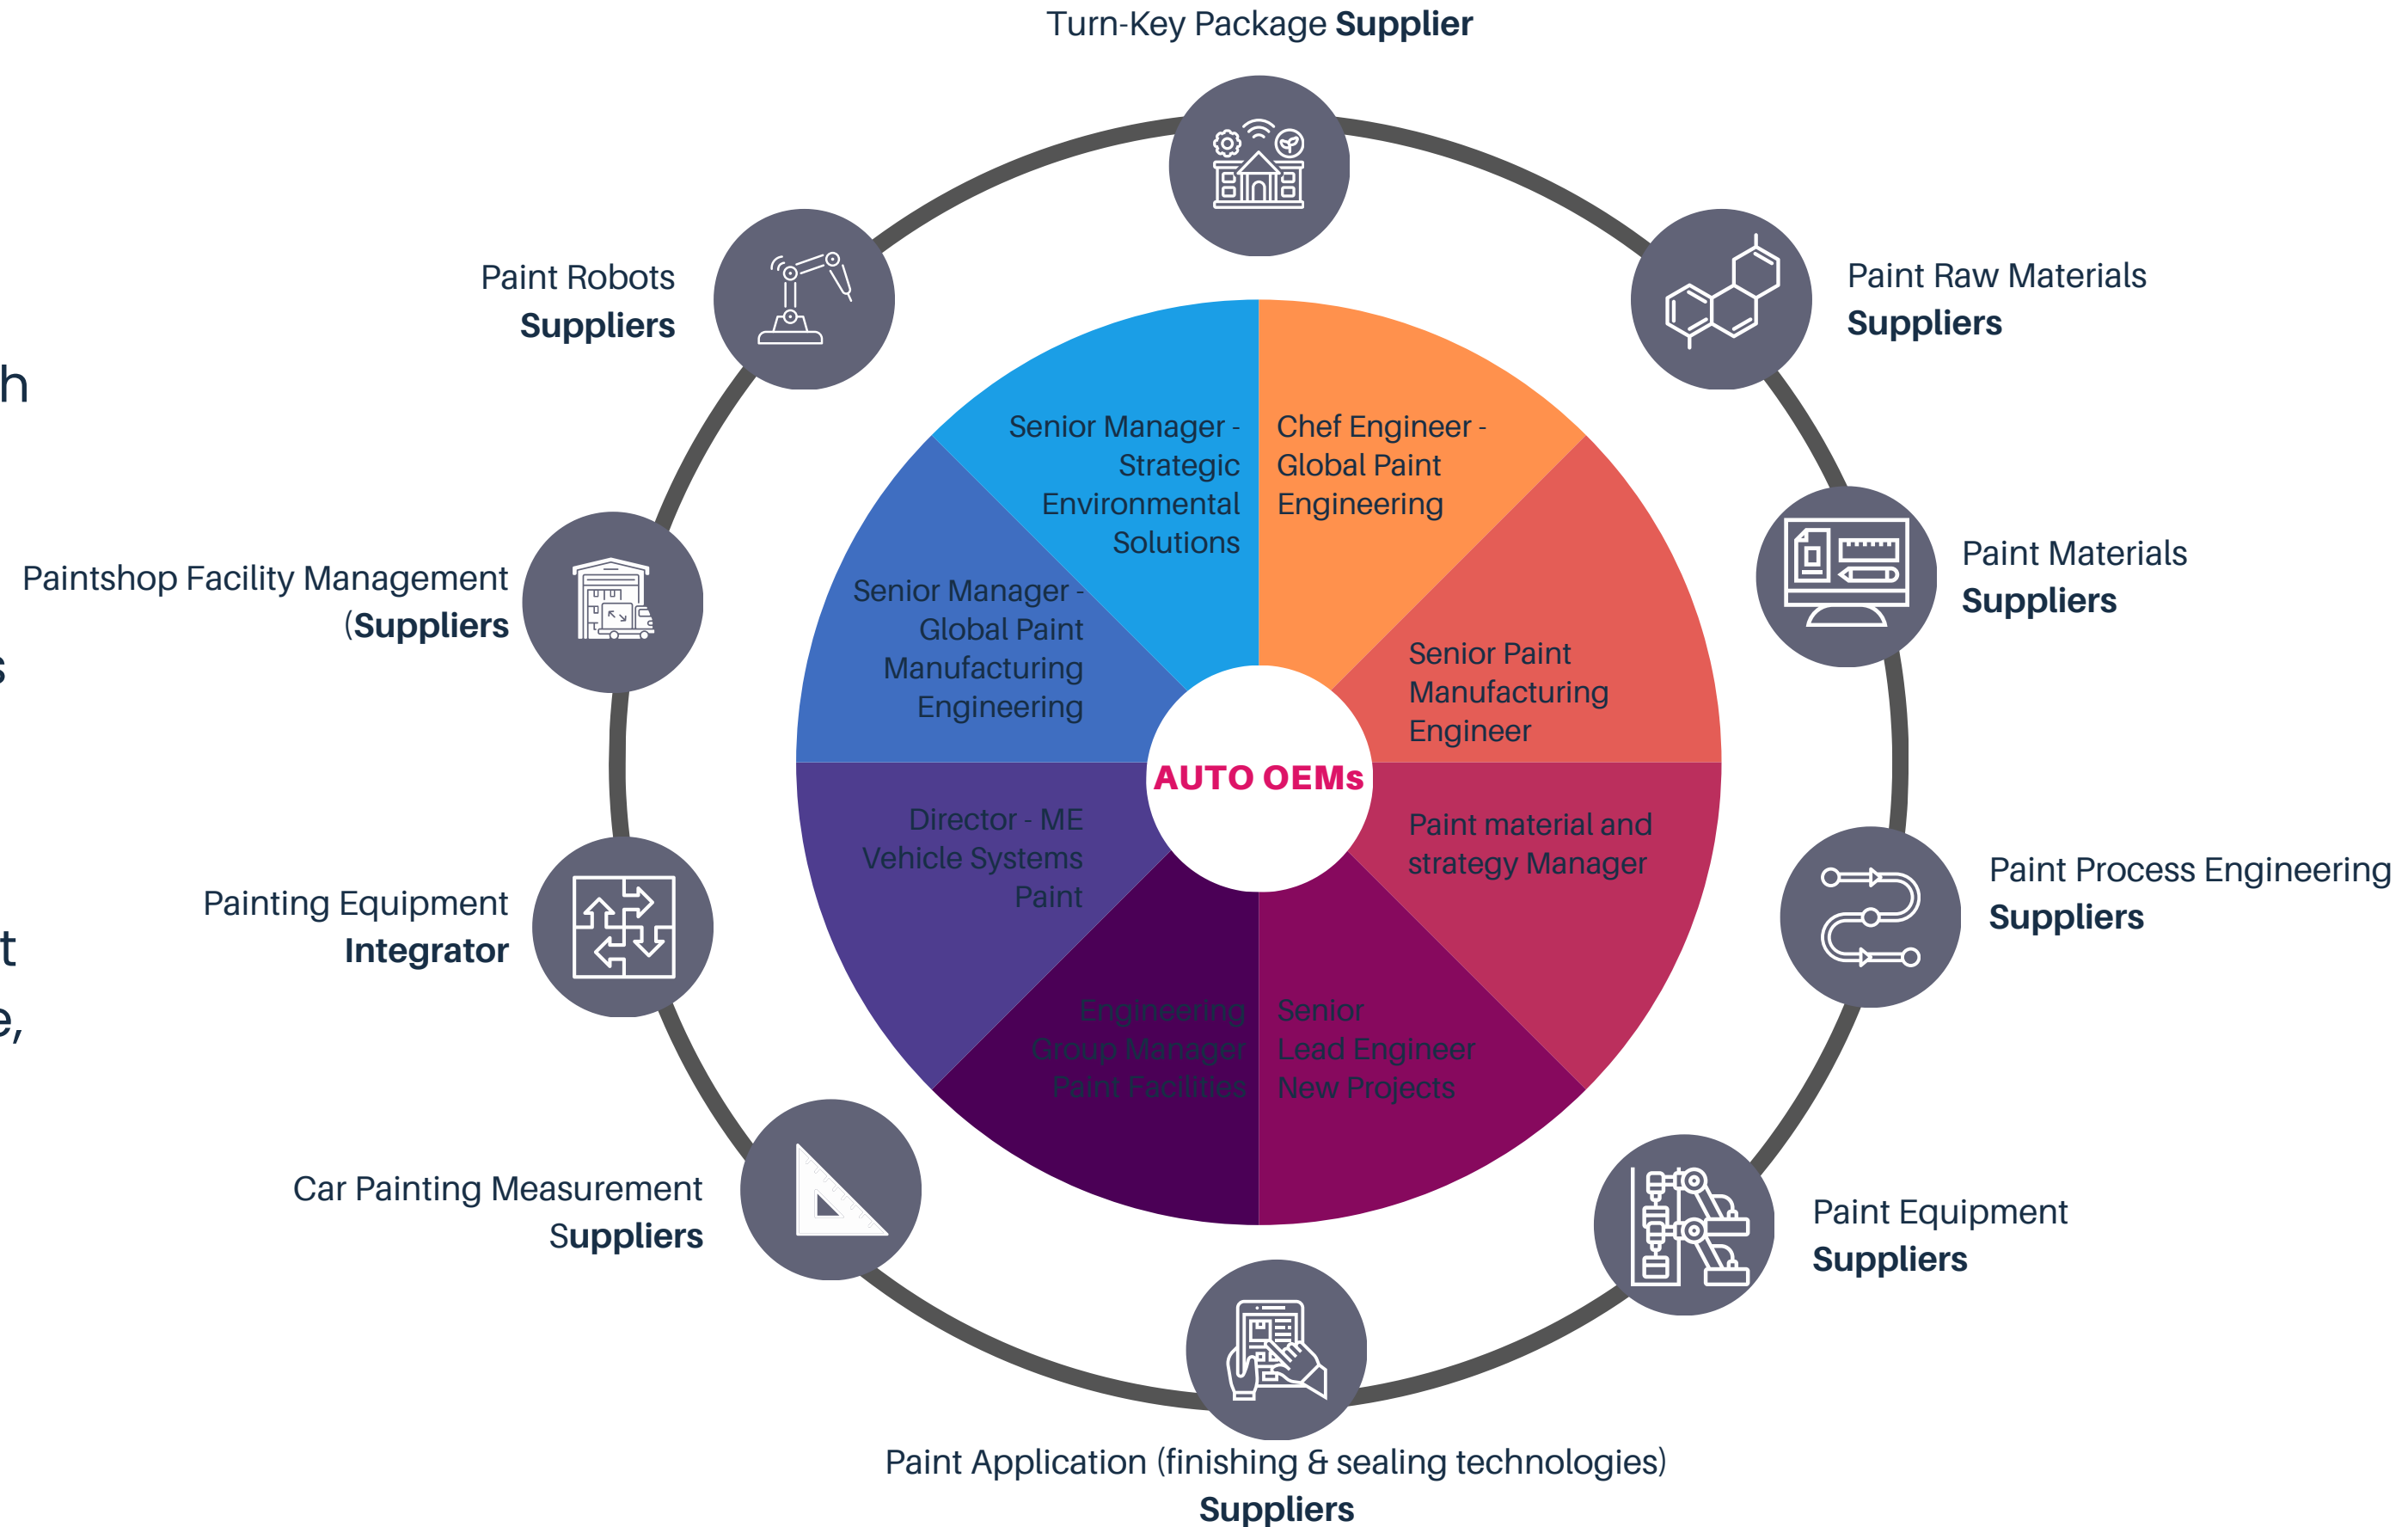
h

s

t

e,

Turn-Key Package **Supplier**

Paint Robots **Suppliers**

Paint Raw Materials **Suppliers**

Paintshop Facility Management (**Suppliers**

Paint Materials **Suppliers**

Painting Equipment **Integrator**

Paint Process Engineering **Suppliers**

Car Painting Measurement **Suppliers**

Paint Equipment **Suppliers**

Paint Application (finishing & sealing technologies) **Suppliers**

Senior Manager - Strategic Environmental Solutions

Chef Engineer - Global Paint Engineering

Senior Manager - Global Paint Manufacturing Engineering

Senior Paint Manufacturing Engineer

AUTO OEMs

Director - ME Vehicle Systems Paint

Paint material and strategy Manager

Engineering Group Manager Paint Facilities

Senior Lead Engineer New Projects